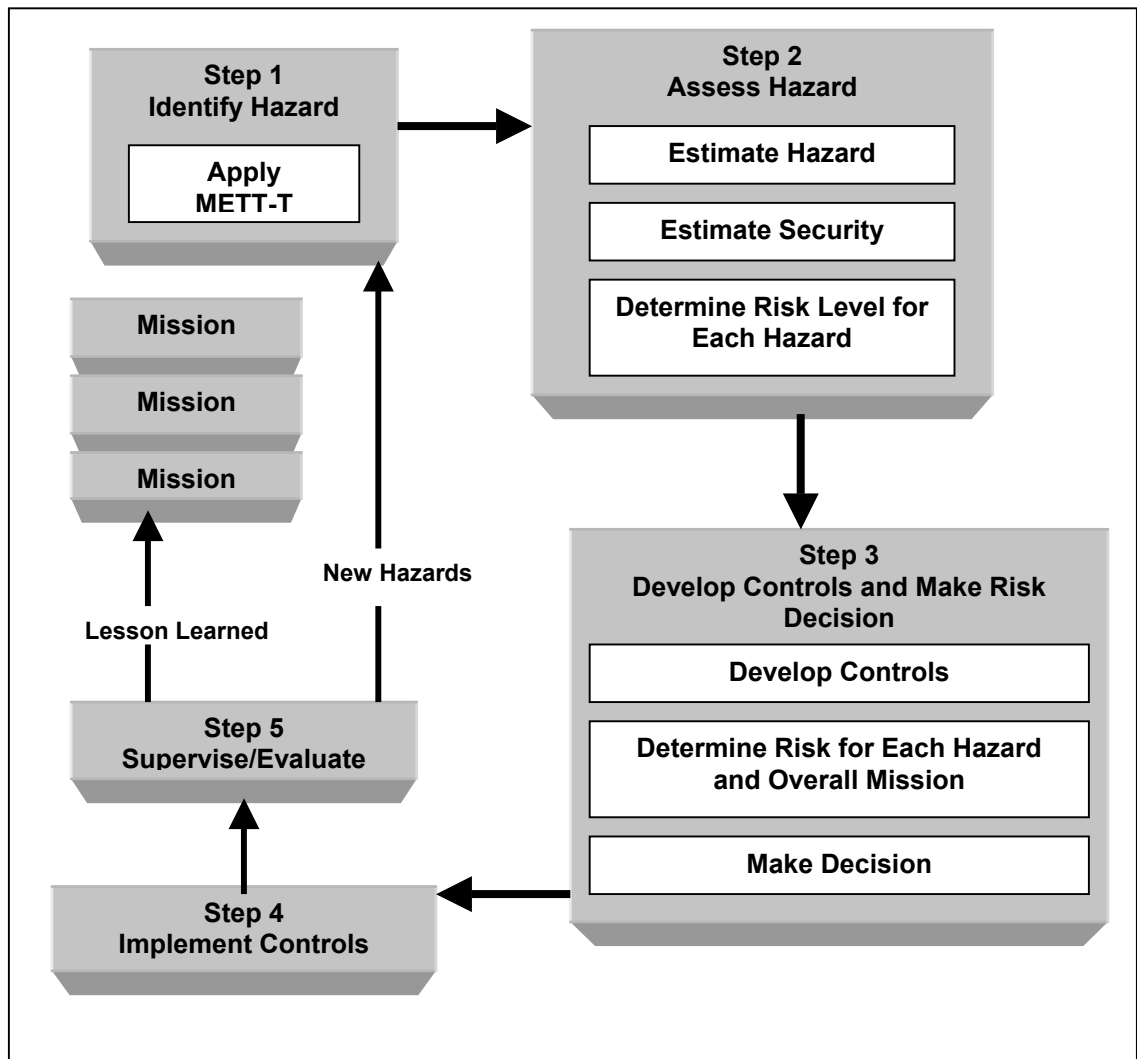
Step 1
Identify Hazard

Apply
METT-T

Step 2
Assess Hazard

Estimate Hazard

Estimate Security

Determine Risk Level for Each Hazard

Mission

Mission

Mission

New Hazards

Lesson Learned

Step 3
Develop Controls and Make Risk Decision

Develop Controls

Determine Risk for Each Hazard and Overall Mission

Make Decision

Step 5
Supervise/Evaluate

Step 4
Implement Controls